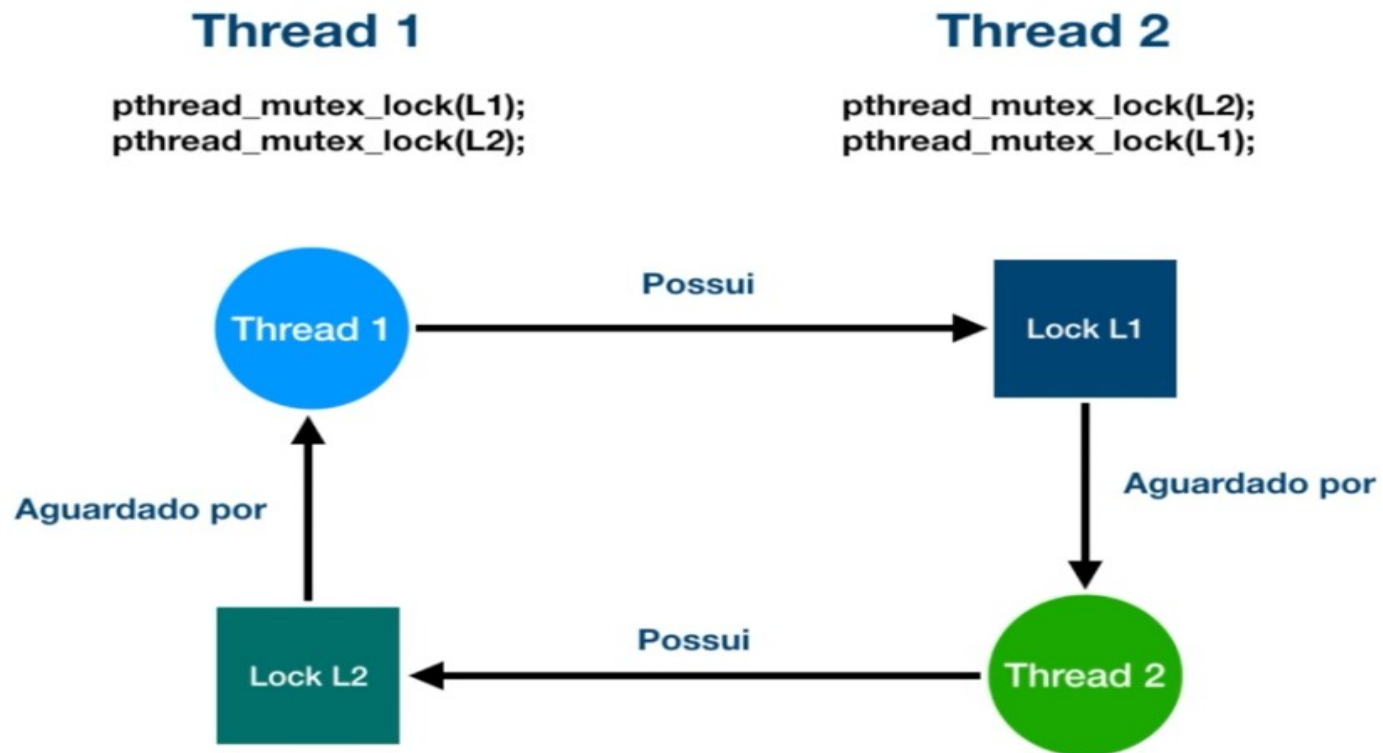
Thread 1

pthread_mutex_lock(L1);
pthread_mutex_lock(L2);

Thread 2

pthread_mutex_lock(L2);
pthread_mutex_lock(L1);

Thread 1

Possui

Lock L1

Aguardado por

Aguardado por

Lock L2

Possui

Thread 2